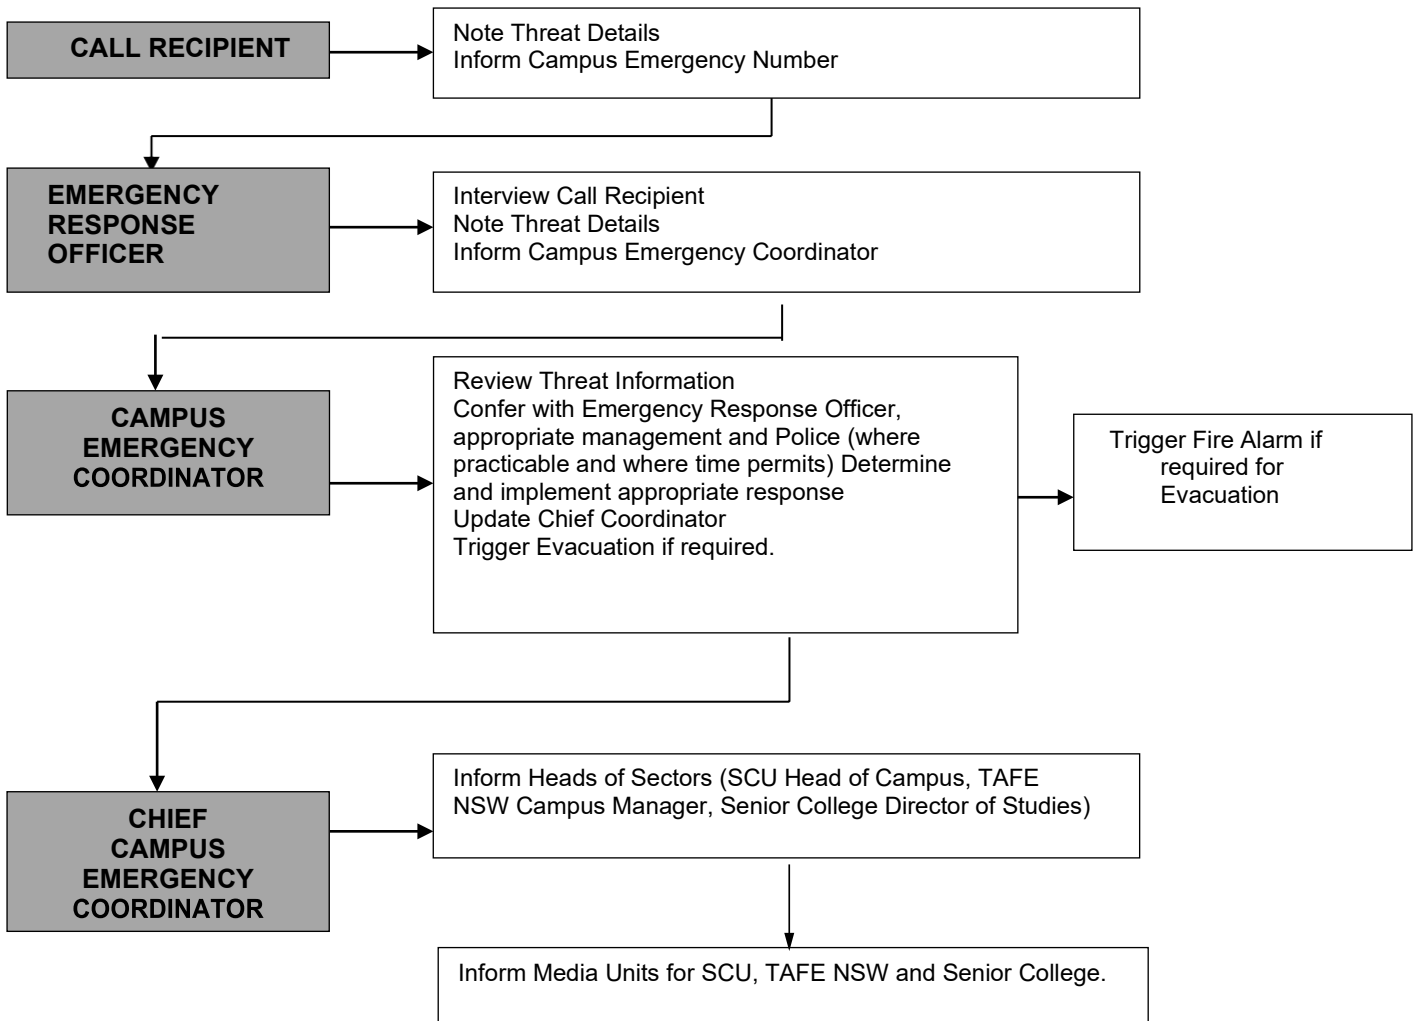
CALL RECIPIENT

Note Threat Details
Inform Campus Emergency Number

EMERGENCY RESPONSE OFFICER

Interview Call Recipient
Note Threat Details
Inform Campus Emergency Coordinator

CAMPUS EMERGENCY COORDINATOR

Review Threat Information
Confer with Emergency Response Officer, appropriate management and Police (where practicable and where time permits) Determine and implement appropriate response
Update Chief Coordinator
Trigger Evacuation if required.

Trigger Fire Alarm if required for Evacuation

CHIEF CAMPUS EMERGENCY COORDINATOR

Inform Heads of Sectors (SCU Head of Campus, TAFE NSW Campus Manager, Senior College Director of Studies)

Inform Media Units for SCU, TAFE NSW and Senior College.